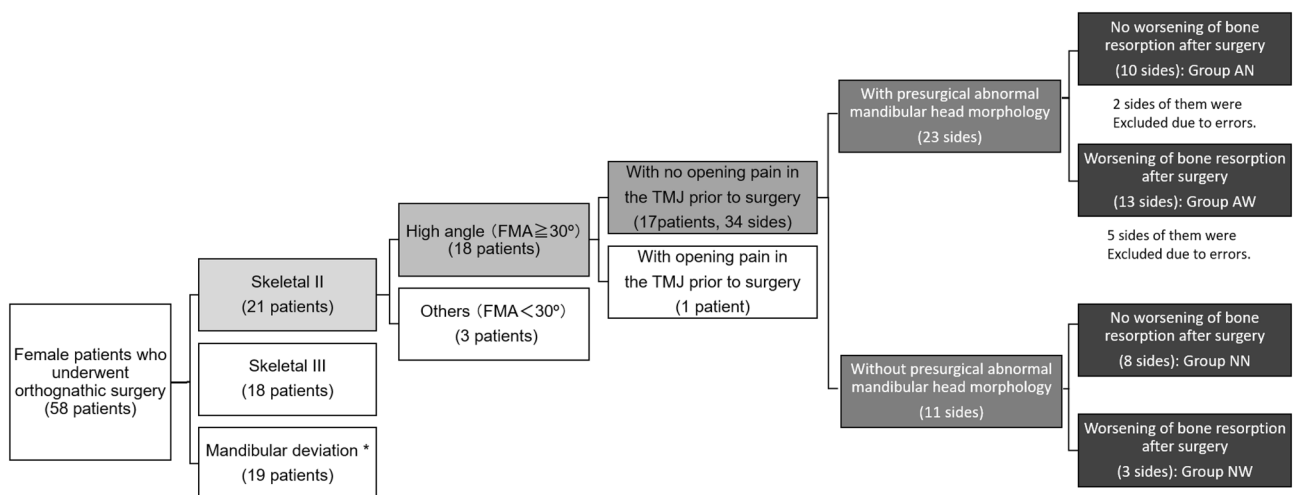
Female patients who underwent orthognathic surgery (58 patients)

Skeletal II (21 patients)

Skeletal III (18 patients)

Mandibular deviation * (19 patients)

High angle（FMA≧30º）(18 patients)

Others（FMA＜30º）(3 patients)

With no opening pain in the TMJ prior to surgery (17patients, 34 sides)

With opening pain in the TMJ prior to surgery (1 patient)

With presurgical abnormal mandibular head morphology (23 sides)

Without presurgical abnormal mandibular head morphology (11 sides)

No worsening of bone resorption after surgery (10 sides): Group AN

2 sides of them were Excluded due to errors.

Worsening of bone resorption after surgery (13 sides): Group AW

5 sides of them were Excluded due to errors.

No worsening of bone resorption after surgery (8 sides): Group NN

Worsening of bone resorption after surgery (3 sides): Group NW